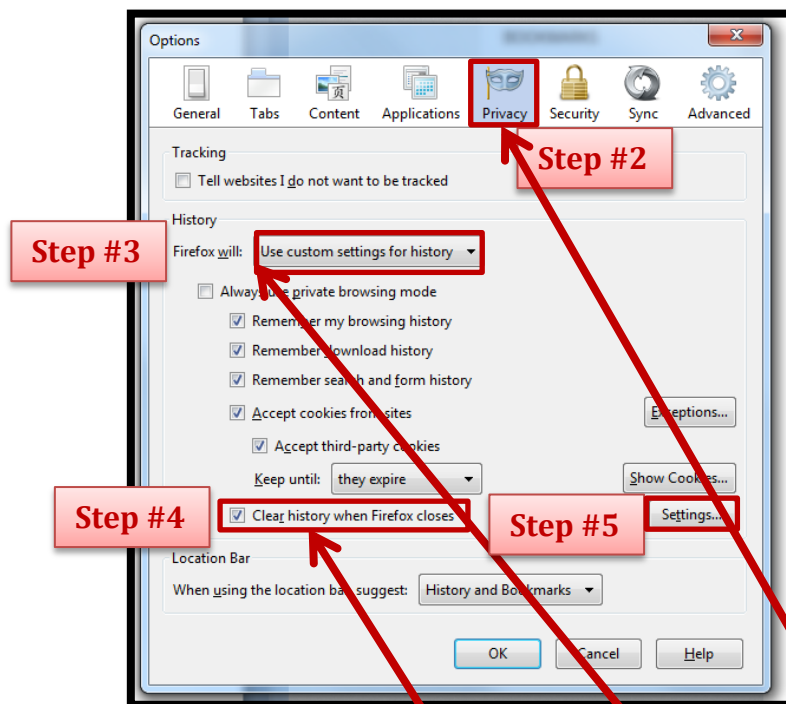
Options

General Tabs Content Applications Privacy Security Sync Advanced

Step #2

Tracking

Tell websites I do not want to be tracked

History

Step #3

Firefox will: Use custom settings for history

Always use private browsing mode

Remember my browsing history

Remember download history

Remember search and form history

Accept cookies from sites

Exceptions...

Accept third-party cookies

Keep until: they expire

Show Cookies...

Step #4

Clear history when Firefox closes

Step #5

Settings...

Location Bar

When using the location bar, suggest: History and Bookmarks

OK Cancel Help